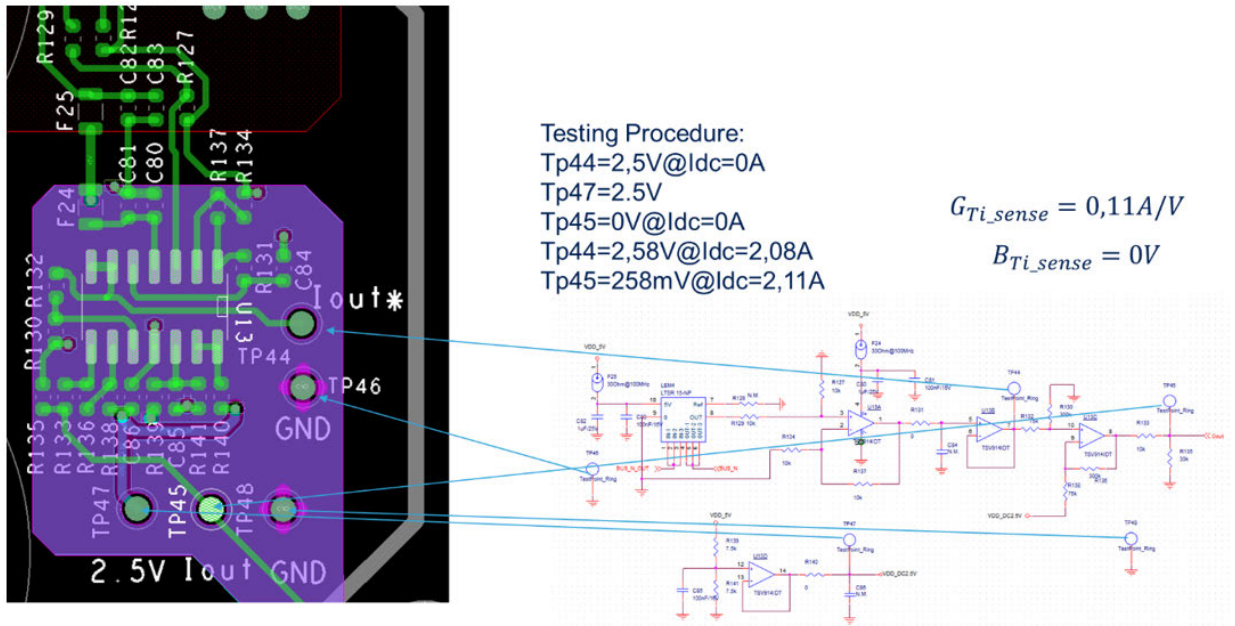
R129
R12
C82
C83
R127
F25
C81
C80
R137
R134
F24
R131
C84
R130 R132
U13
Iout✱
TP44
TP46
GND
R135
R133
R136
R138
C86
R139
C85
R141
R140
TP47
TP45
TP48
2.5V Iout GND

Testing Procedure:
Tp44=2,5V@Idc=0A
Tp47=2.5V
Tp45=0V@Idc=0A
Tp44=2,58V@Idc=2,08A
Tp45=258mV@Idc=2,11A

$G_{Ti\_sense} = 0{,}11A/V$

$B_{Ti\_sense} = 0V$

VDD_5V
F24
VDD_5V
F25
TP44
TP45
R127
R130
U13A
U13B
U13C
R131
R132
R133
R134
R135
R137
R124
R129
R136
C84
C82
C83
LEM
TSV914IDT
TP46
Testpoint_Ring
BUS_N_OUT
BUS_N
VDD_DC2.5V
Iout
TP47
Testpoint_Ring
TP48
Testpoint_Ring
VDD_5V
R139
R141
U13D
R140
C86
C85
TSV914IDT
VDD_DC2.5V